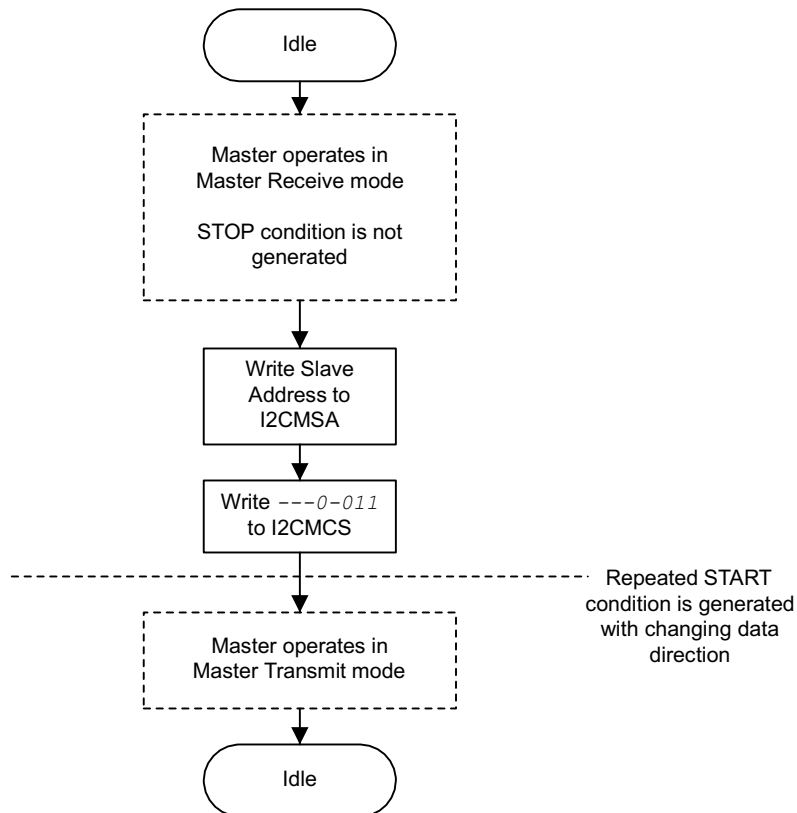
Idle

Master operates in Master Receive mode

STOP condition is not generated

Write Slave Address to I2CMSA

Write ---0-011 to I2CMCS

Repeated START condition is generated with changing data direction

Master operates in Master Transmit mode

Idle